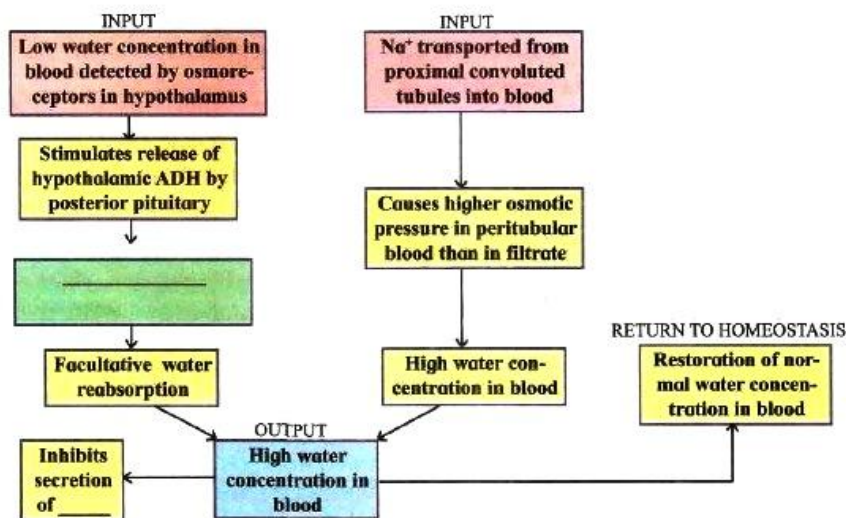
INPUT

Low water concentration in blood detected by osmoreceptors in hypothalamus

Stimulates release of hypothalamic ADH by posterior pituitary

______________

Facultative water reabsorption

INPUT

$Na^+$ transported from proximal convoluted tubules into blood

Causes higher osmotic pressure in peritubular blood than in filtrate

High water concentration in blood

RETURN TO HOMEOSTASIS

Restoration of normal water concentration in blood

OUTPUT

High water concentration in blood

Inhibits secretion of _____